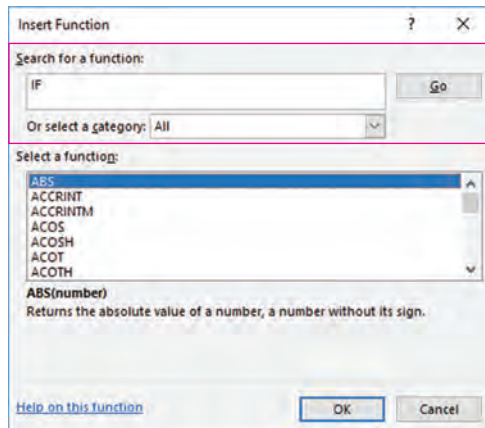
Insert Function ? X

Search for a function:

IF

Go

Or select a category: All

Select a function:

ABS
ACCRINT
ACCRINTM
ACOS
ACOSH
ACOT
ACOTH

ABS(number)
Returns the absolute value of a number, a number without its sign.

Help on this function

OK

Cancel